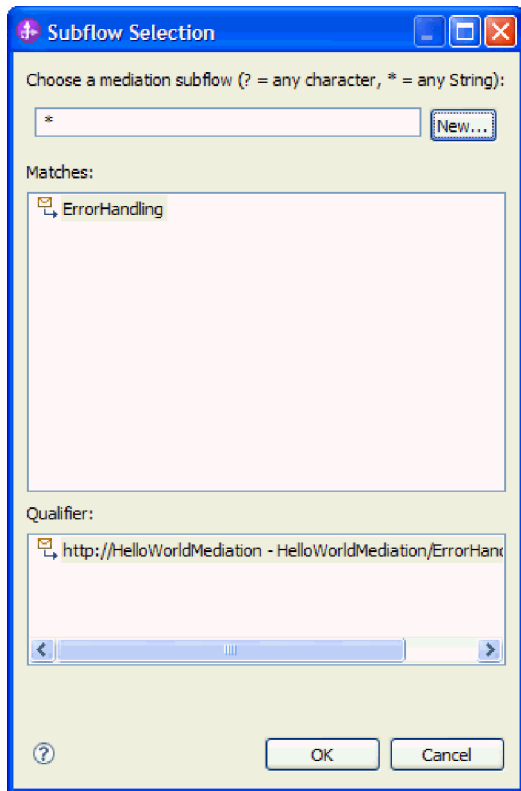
Subflow Selection

Choose a mediation subflow (? = any character, * = any String):

*

New...

Matches:

ErrorHandling

Qualifier:

http://HelloWorldMediation - HelloWorldMediation/ErrorHand

?

OK

Cancel